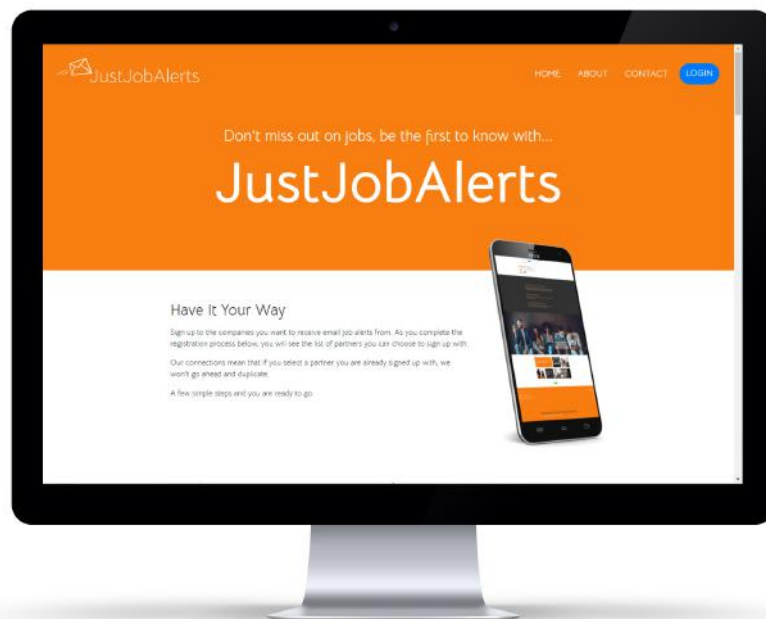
JustJobAlerts

HOME ABOUT CONTACT LOGIN

Don't miss out on jobs, be the first to know with...

JustJobAlerts

Have It Your Way

Sign up to the companies you want to receive email job alerts from. As you complete the registration process below, you will see the list of partners you can choose to sign up with.

Our connections mean that if you select a partner you are already signed up with, we won't go ahead and duplicate.

A few simple steps and you are ready to go.